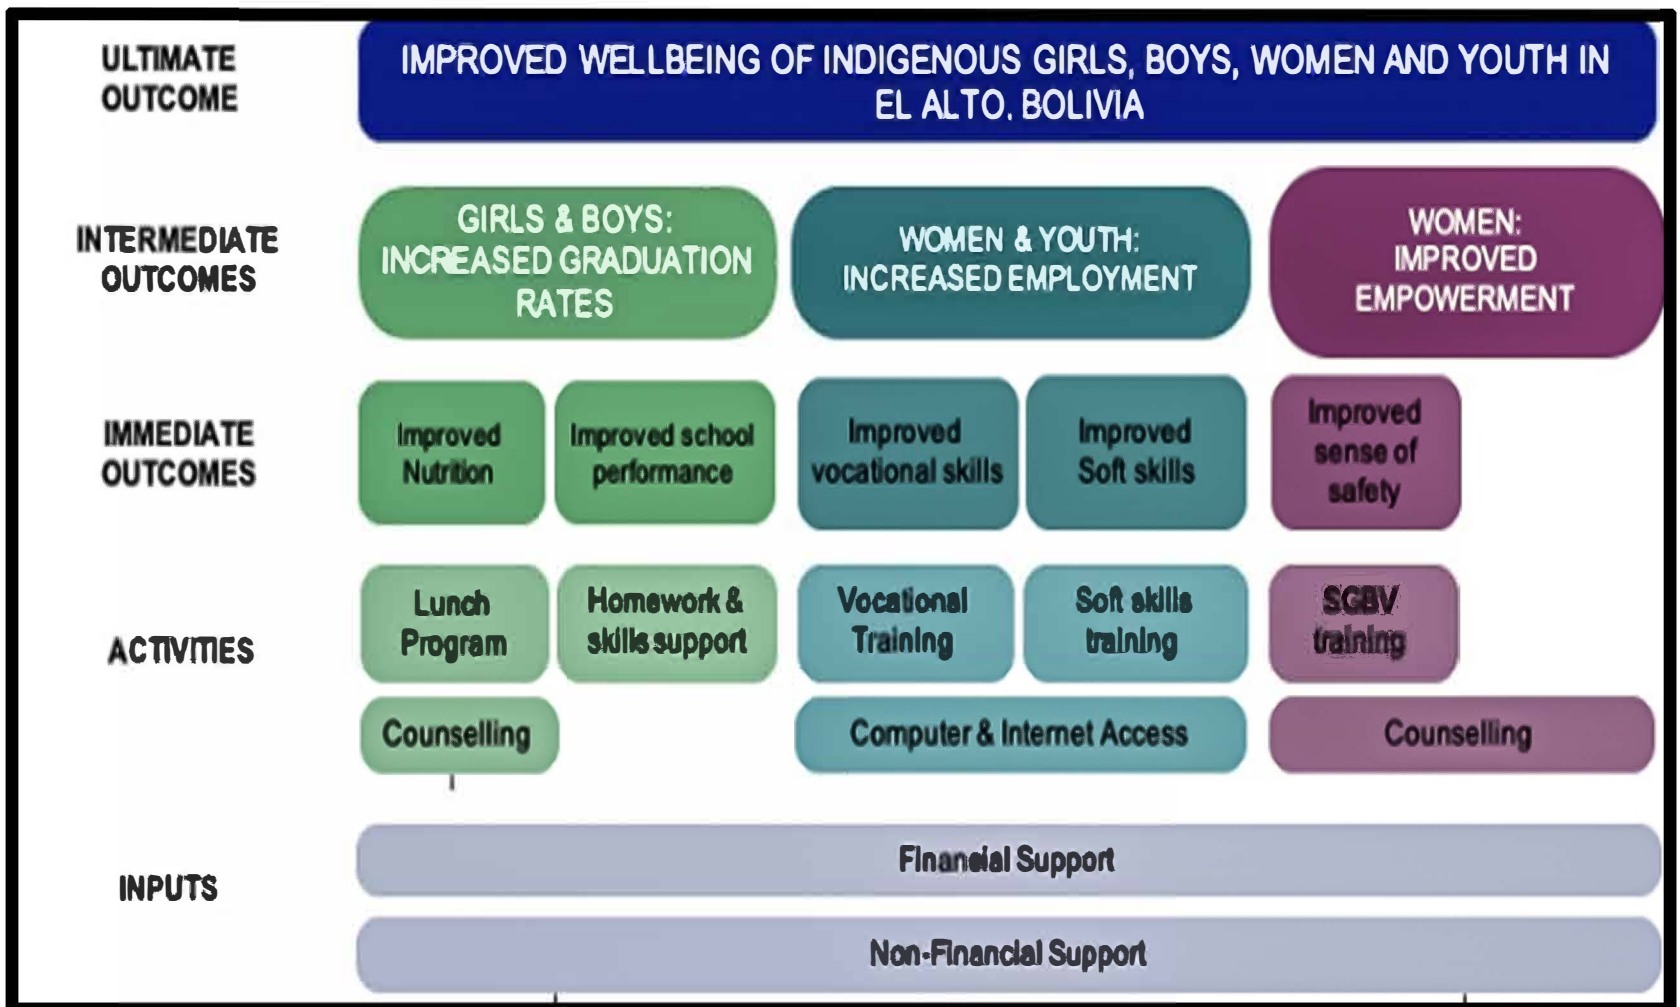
ULTIMATE OUTCOME

IMPROVED WELLBEING OF INDIGENOUS GIRLS, BOYS, WOMEN AND YOUTH IN EL ALTO, BOLIVIA

INTERMEDIATE OUTCOMES

GIRLS & BOYS: INCREASED GRADUATION RATES

WOMEN & YOUTH: INCREASED EMPLOYMENT

WOMEN: IMPROVED EMPOWERMENT

IMMEDIATE OUTCOMES

Improved Nutrition

Improved school performance

Improved vocational skills

Improved Soft skills

Improved sense of safety

ACTIVITIES

Lunch Program

Homework & skills support

Vocational Training

Soft skills training

SGBV training

Counselling

Computer & Internet Access

Counselling

INPUTS

Financial Support

Non-Financial Support